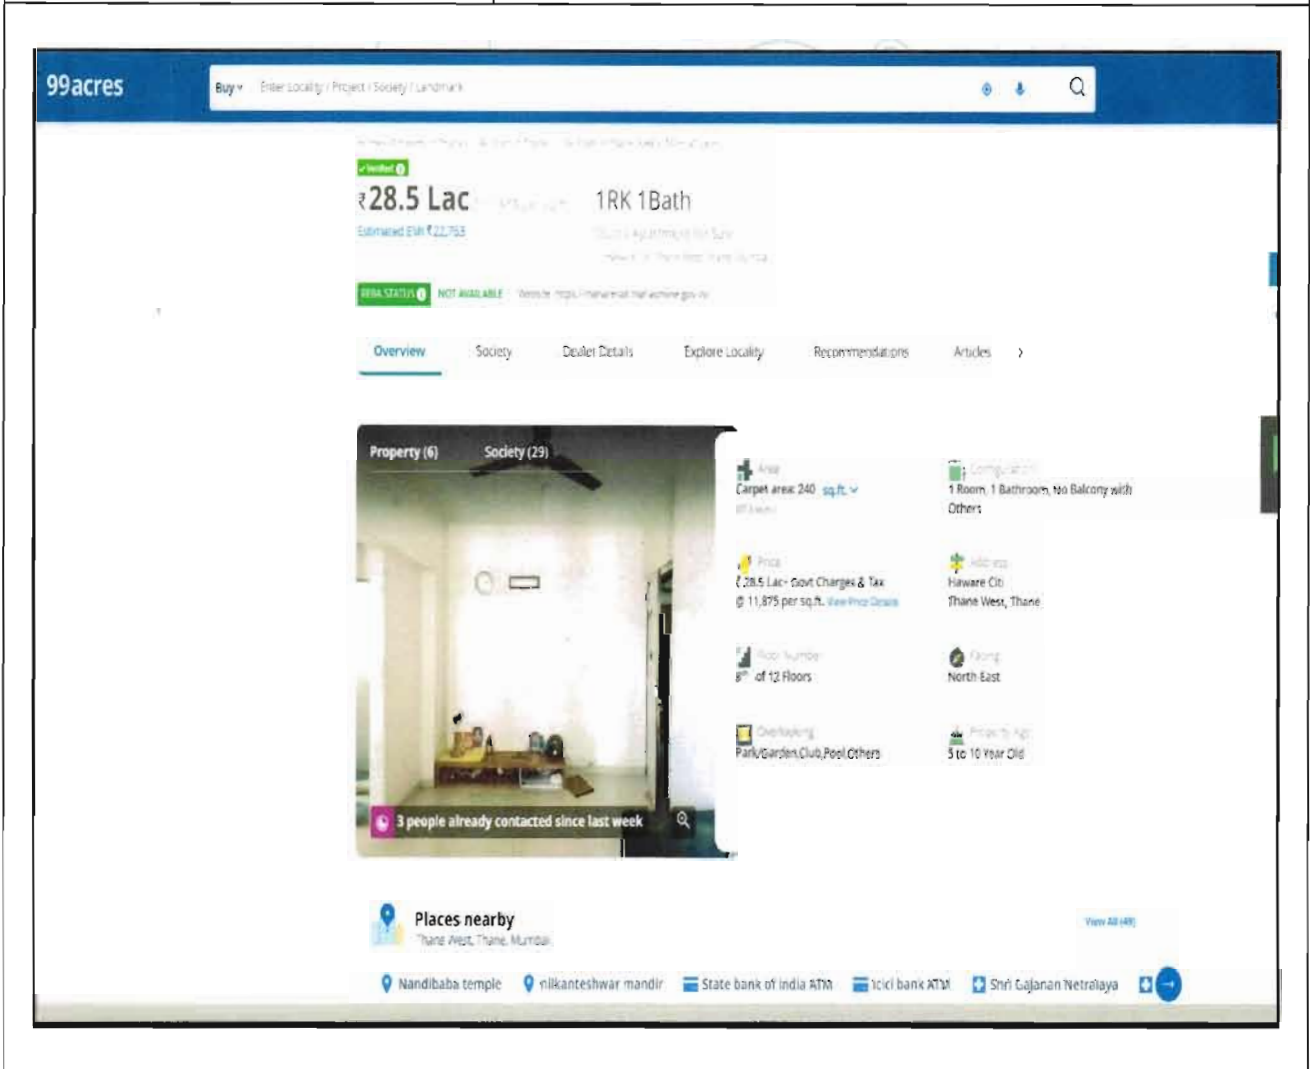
99acres

Buy Enter Locality / Project / Society / Landmark

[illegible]

Verified

₹28.5 Lac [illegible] 1RK 1Bath

Estimated EMI ₹22,753 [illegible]

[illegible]

RERA STATUS NOT AVAILABLE Website: https://maharera.mahaonline.gov.in

Overview Society Dealer Details Explore Locality Recommendations Articles >

Property (6) Society (29)

3 people already contacted since last week

Area
Carpet area: 240 sq.ft.
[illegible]

Configuration
1 Room, 1 Bathroom, No Balcony with Others

Price
₹28.5 Lac+ Govt Charges & Tax
@ 11,875 per sq.ft. View Price Details

Address
Haware Citi
Thane West, Thane

Floor Number
8th of 12 Floors

Facing
North East

Overlooking
Park/Garden,Club,Pool,Others

Property Age
5 to 10 Year Old

Places nearby
Thane West, Thane, Mumbai

View All (49)

Nandibaba temple nilkanteshwar mandir State bank of india ATM icici bank ATM Shri Gajanan Netralaya